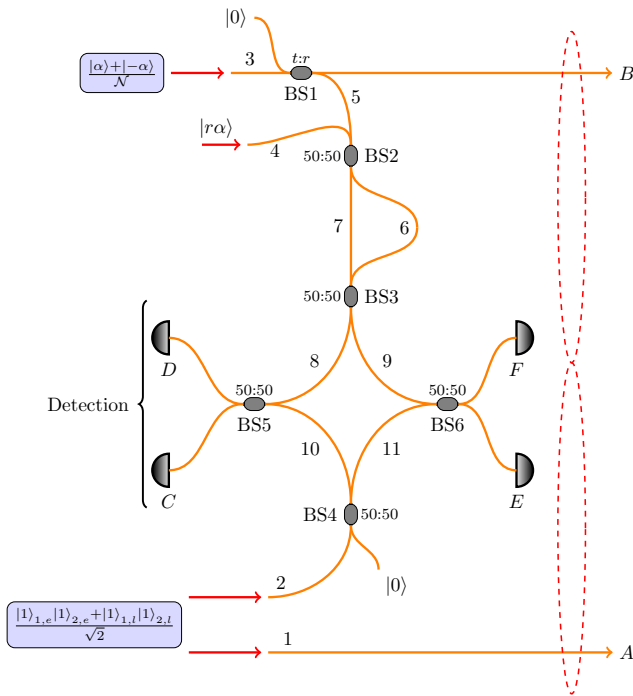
$|0\rangle$

$\frac{|\alpha\rangle+|-\alpha\rangle}{\mathcal{N}}$

3

$t$:$r$

BS1

$B$

5

$|r\alpha\rangle$

4

50:50 BS2

7

6

50:50 BS3

$D$

8

9

$F$

Detection

50:50

BS5

50:50

BS6

10

11

$C$

$E$

BS4 50:50

2

$|0\rangle$

$\frac{|1\rangle_{1,e}|1\rangle_{2,e}+|1\rangle_{1,l}|1\rangle_{2,l}}{\sqrt{2}}$

1

$A$